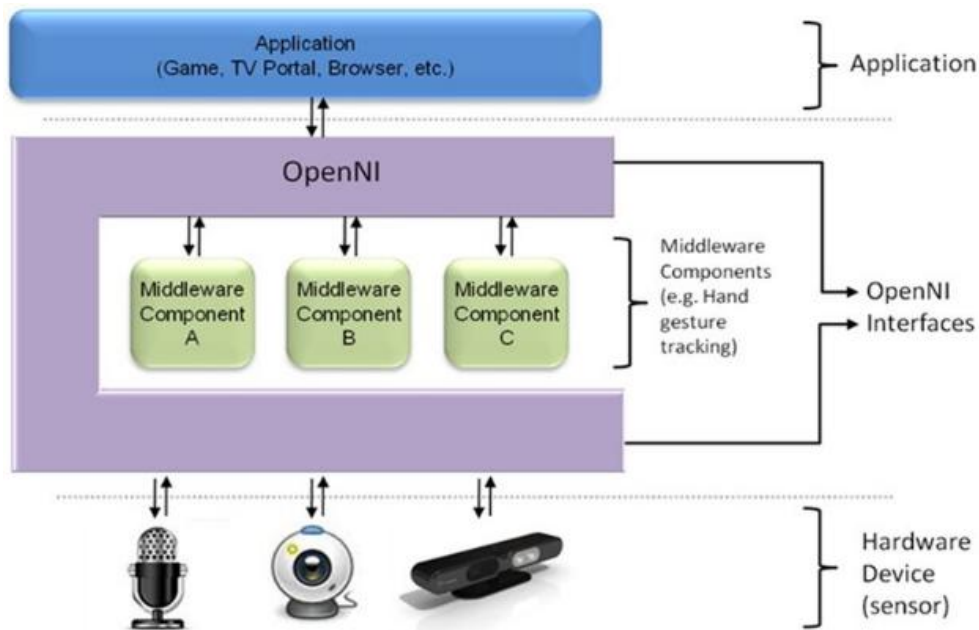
Application
(Game, TV Portal, Browser, etc.)

Application

OpenNI

Middleware Component A

Middleware Component B

Middleware Component C

Middleware Components (e.g. Hand gesture tracking)

OpenNI Interfaces

Hardware Device (sensor)